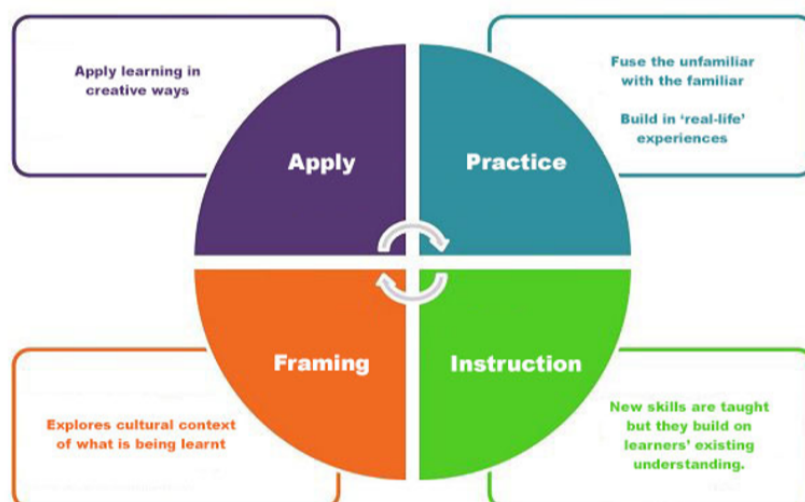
Apply learning in creative ways

Fuse the unfamiliar with the familiar

Build in 'real-life' experiences

Apply

Practice

Framing

Instruction

Explores cultural context of what is being learnt

New skills are taught but they build on learners' existing understanding.